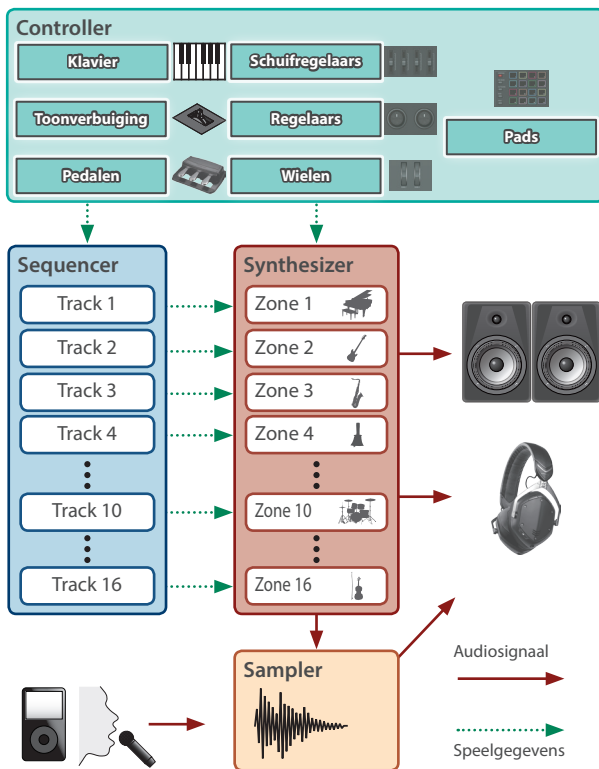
Controller

Klavier

Schuifregelaars

Toonverbuiging

Regelaars

Pads

Pedalen

Wielen

Sequencer

Track 1

Track 2

Track 3

Track 4

Track 10

Track 16

Synthesizer

Zone 1

Zone 2

Zone 3

Zone 4

Zone 10

Zone 16

Sampler

Audiosignaal

Speelgegevens